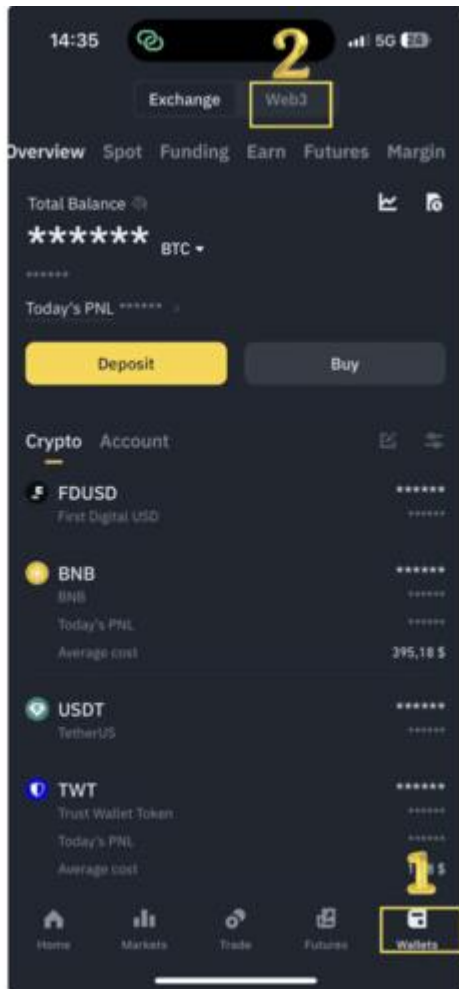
14:35
5G

2

Exchange Web3

Overview Spot Funding Earn Futures Margin

Total Balance

****** BTC

******

Today's PNL ******

Deposit Buy

Crypto Account

FDUSD ******
First Digital USD ******

BNB ******
BNB ******
Today's PNL ******
Average cost 395,18 $

USDT ******
TetherUS ******

TWT ******
Trust Wallet Token ******
Today's PNL ******
Average cost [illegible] $

1

Home Markets Trade Futures Wallets